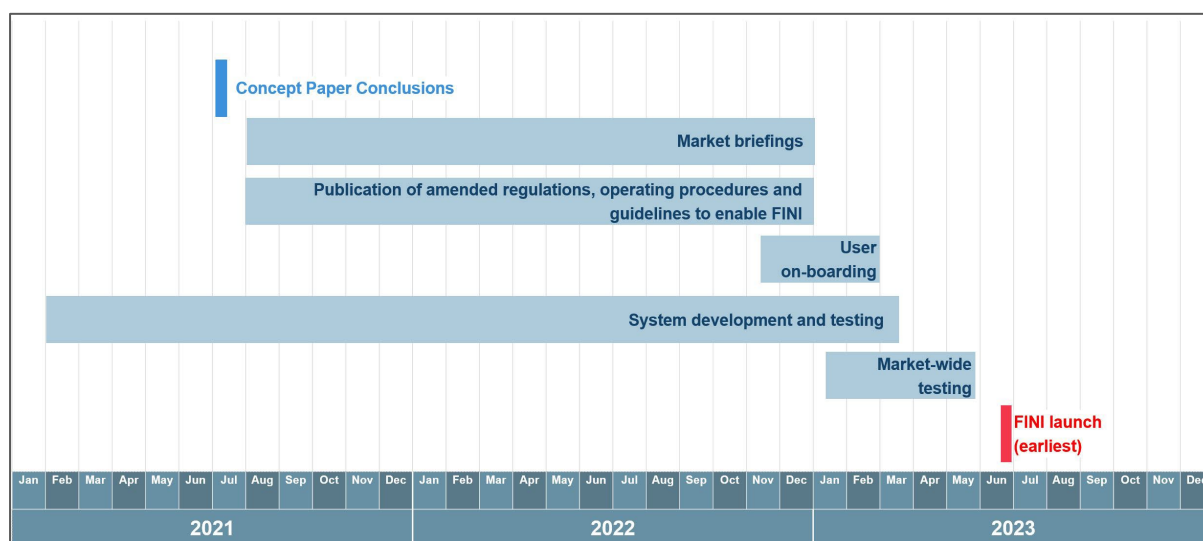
Concept Paper Conclusions

Market briefings

Publication of amended regulations, operating procedures and guidelines to enable FINI

User on-boarding

System development and testing

Market-wide testing

FINI launch (earliest)

| Jan | Feb | Mar | Apr | May | Jun | Jul | Aug | Sep | Oct | Nov | Dec | Jan | Feb | Mar | Apr | May | Jun | Jul | Aug | Sep | Oct | Nov | Dec | Jan | Feb | Mar | Apr | May | Jun | Jul | Aug | Sep | Oct | Nov | Dec |
|---|---|---|---|---|---|---|---|---|---|---|---|---|---|---|---|---|---|---|---|---|---|---|---|---|---|---|---|---|---|---|---|---|---|---|---|

2021

2022

2023